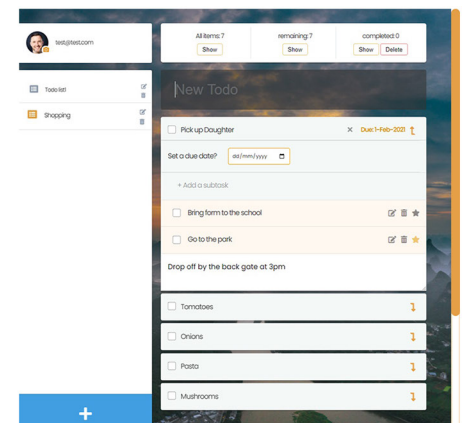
test@test.com

Todo list
Shopping

All items: 7
Show

remaining: 7
Show

completed: 0
Show Delete

New Todo

Pick up Daughter
Due: 1-Feb-2021

Set a due date? dd/mm/yyyy

+ Add a subtask

Bring form to the school

Go to the park

Drop off by the back gate at 3pm

Tomatoes

Onions

Pasta

Mushrooms

+